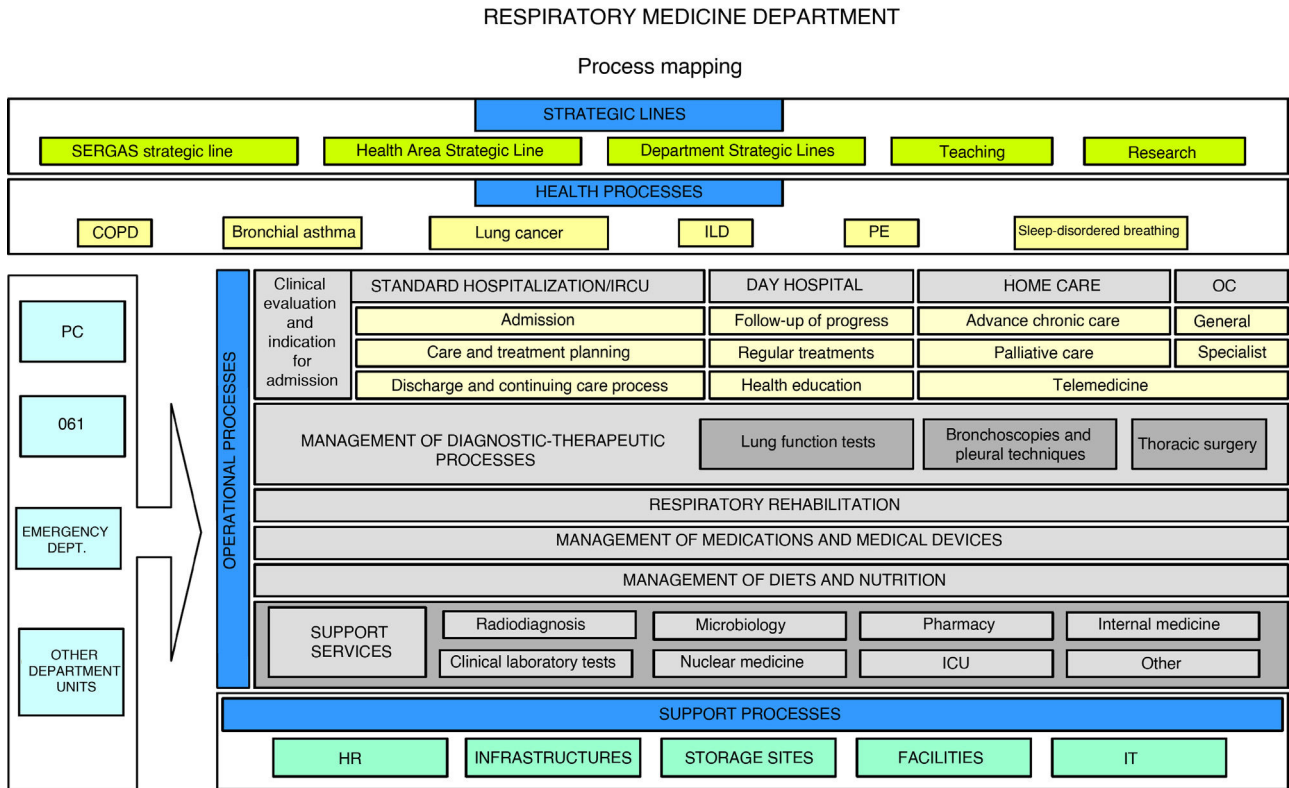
RESPIRATORY MEDICINE DEPARTMENT

Process mapping

STRATEGIC LINES

SERGAS strategic line

Health Area Strategic Line

Department Strategic Lines

Teaching

Research

HEALTH PROCESSES

COPD

Bronchial asthma

Lung cancer

ILD

PE

Sleep-disordered breathing

PC

061

EMERGENCY DEPT.

OTHER DEPARTMENT UNITS

OPERATIONAL PROCESSES

Clinical evaluation and indication for admission

STANDARD HOSPITALIZATION/IRCU

Admission

Care and treatment planning

Discharge and continuing care process

DAY HOSPITAL

Follow-up of progress

Regular treatments

Health education

HOME CARE

Advance chronic care

Palliative care

OC

General

Specialist

Telemedicine

MANAGEMENT OF DIAGNOSTIC-THERAPEUTIC PROCESSES

Lung function tests

Bronchoscopies and pleural techniques

Thoracic surgery

RESPIRATORY REHABILITATION

MANAGEMENT OF MEDICATIONS AND MEDICAL DEVICES

MANAGEMENT OF DIETS AND NUTRITION

SUPPORT SERVICES

Radiodiagnosis

Microbiology

Pharmacy

Internal medicine

Clinical laboratory tests

Nuclear medicine

ICU

Other

SUPPORT PROCESSES

HR

INFRASTRUCTURES

STORAGE SITES

FACILITIES

IT